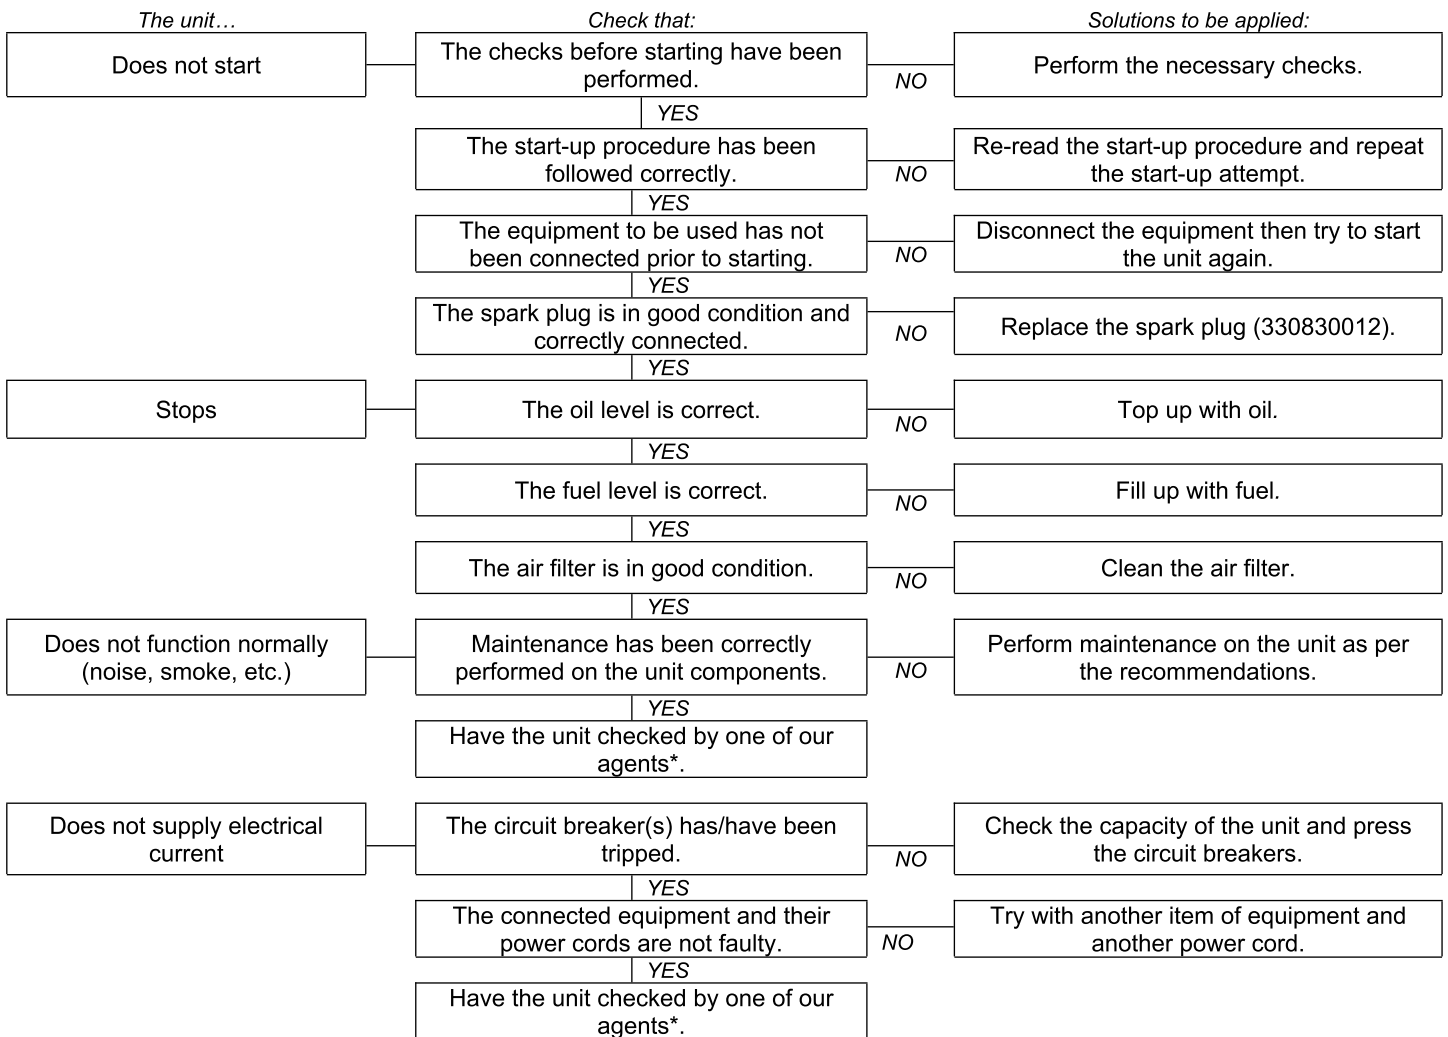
The unit…

Check that:

Solutions to be applied:

Does not start

The checks before starting have been performed.

NO

Perform the necessary checks.

YES

The start-up procedure has been followed correctly.

NO

Re-read the start-up procedure and repeat the start-up attempt.

YES

The equipment to be used has not been connected prior to starting.

NO

Disconnect the equipment then try to start the unit again.

YES

The spark plug is in good condition and correctly connected.

NO

Replace the spark plug (330830012).

YES

Stops

The oil level is correct.

NO

Top up with oil.

YES

The fuel level is correct.

NO

Fill up with fuel.

YES

The air filter is in good condition.

NO

Clean the air filter.

YES

Does not function normally (noise, smoke, etc.)

Maintenance has been correctly performed on the unit components.

NO

Perform maintenance on the unit as per the recommendations.

YES

Have the unit checked by one of our agents*.

Does not supply electrical current

The circuit breaker(s) has/have been tripped.

NO

Check the capacity of the unit and press the circuit breakers.

YES

The connected equipment and their power cords are not faulty.

NO

Try with another item of equipment and another power cord.

YES

Have the unit checked by one of our agents*.